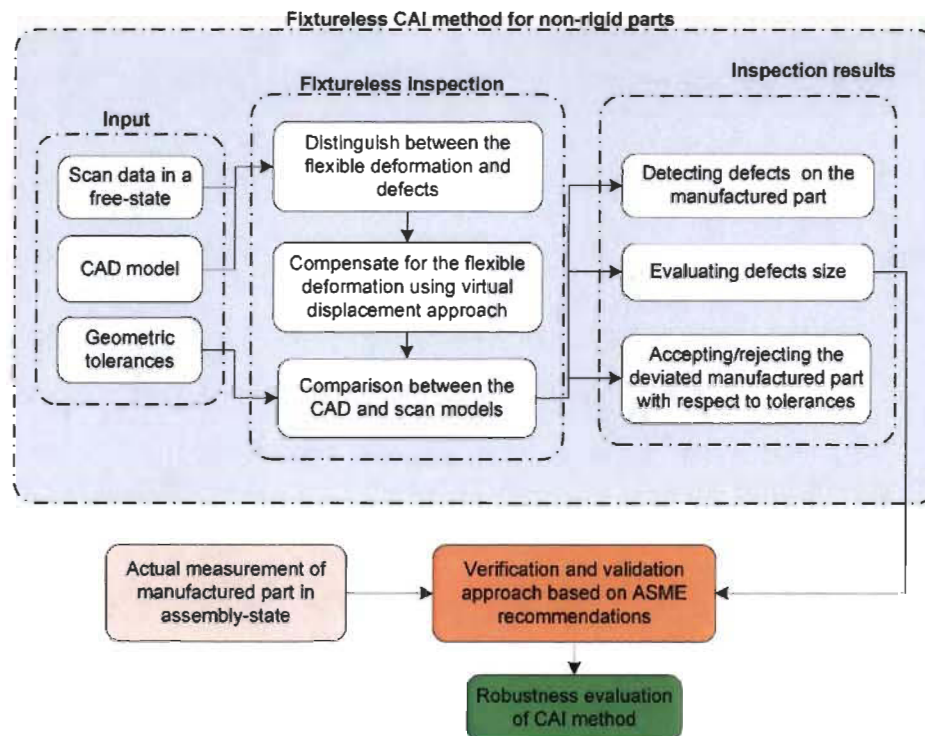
Fixtureless CAI method for non-rigid parts

Input

Scan data in a free-state

CAD model

Geometric tolerances

Fixtureless Inspection

Distinguish between the flexible deformation and defects

Compensate for the flexible deformation using virtual displacement approach

Comparison between the CAD and scan models

Inspection results

Detecting defects on the manufactured part

Evaluating defects size

Accepting/rejecting the deviated manufactured part with respect to tolerances

Actual measurement of manufactured part in assembly-state

Verification and validation approach based on ASME recommendations

Robustness evaluation of CAI method